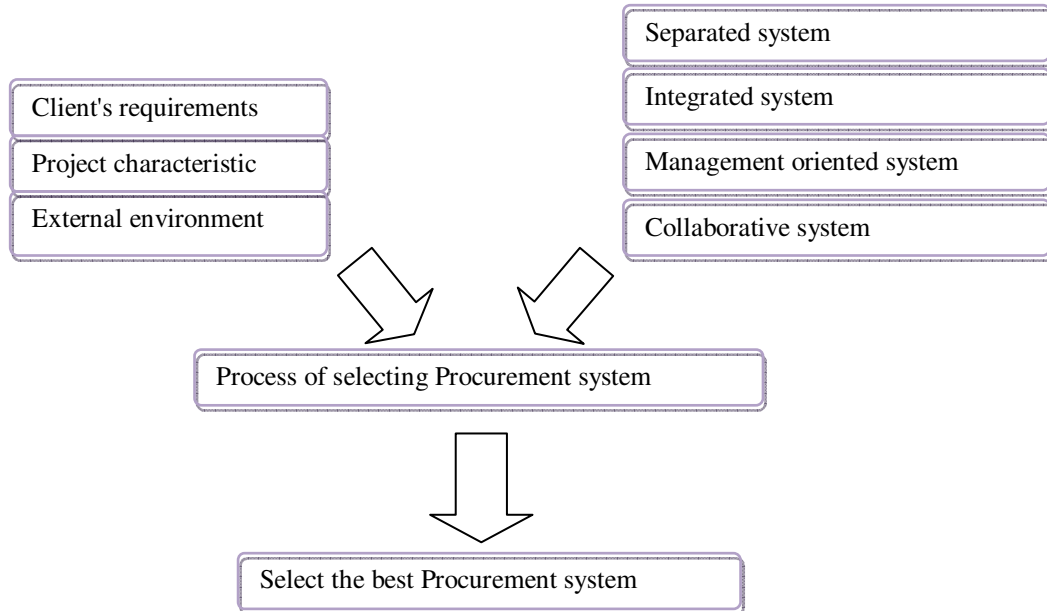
Separated system

Integrated system

Management oriented system

Collaborative system

Client's requirements

Project characteristic

External environment

Process of selecting Procurement system

Select the best Procurement system